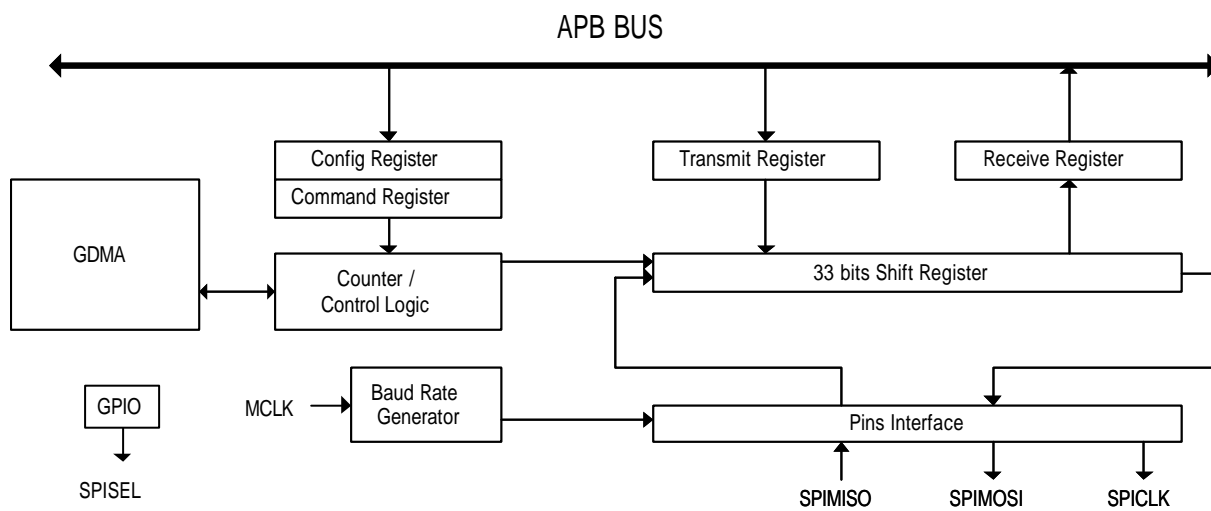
APB BUS

Config Register
Command Register

Transmit Register

Receive Register

GDMA

Counter / Control Logic

33 bits Shift Register

GPIO

SPISEL

MCLK

Baud Rate Generator

Pins Interface

SPIMISO

SPIMOSI

SPICLK